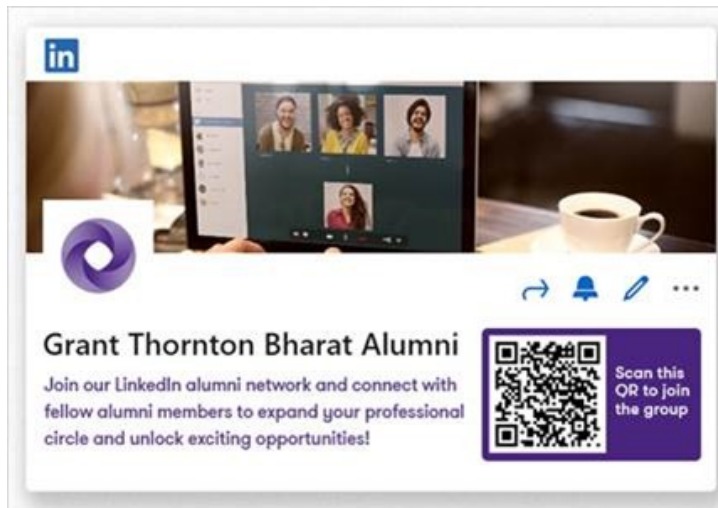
in

Grant Thornton Bharat Alumni

Join our LinkedIn alumni network and connect with fellow alumni members to expand your professional circle and unlock exciting opportunities!

Scan this QR to join the group